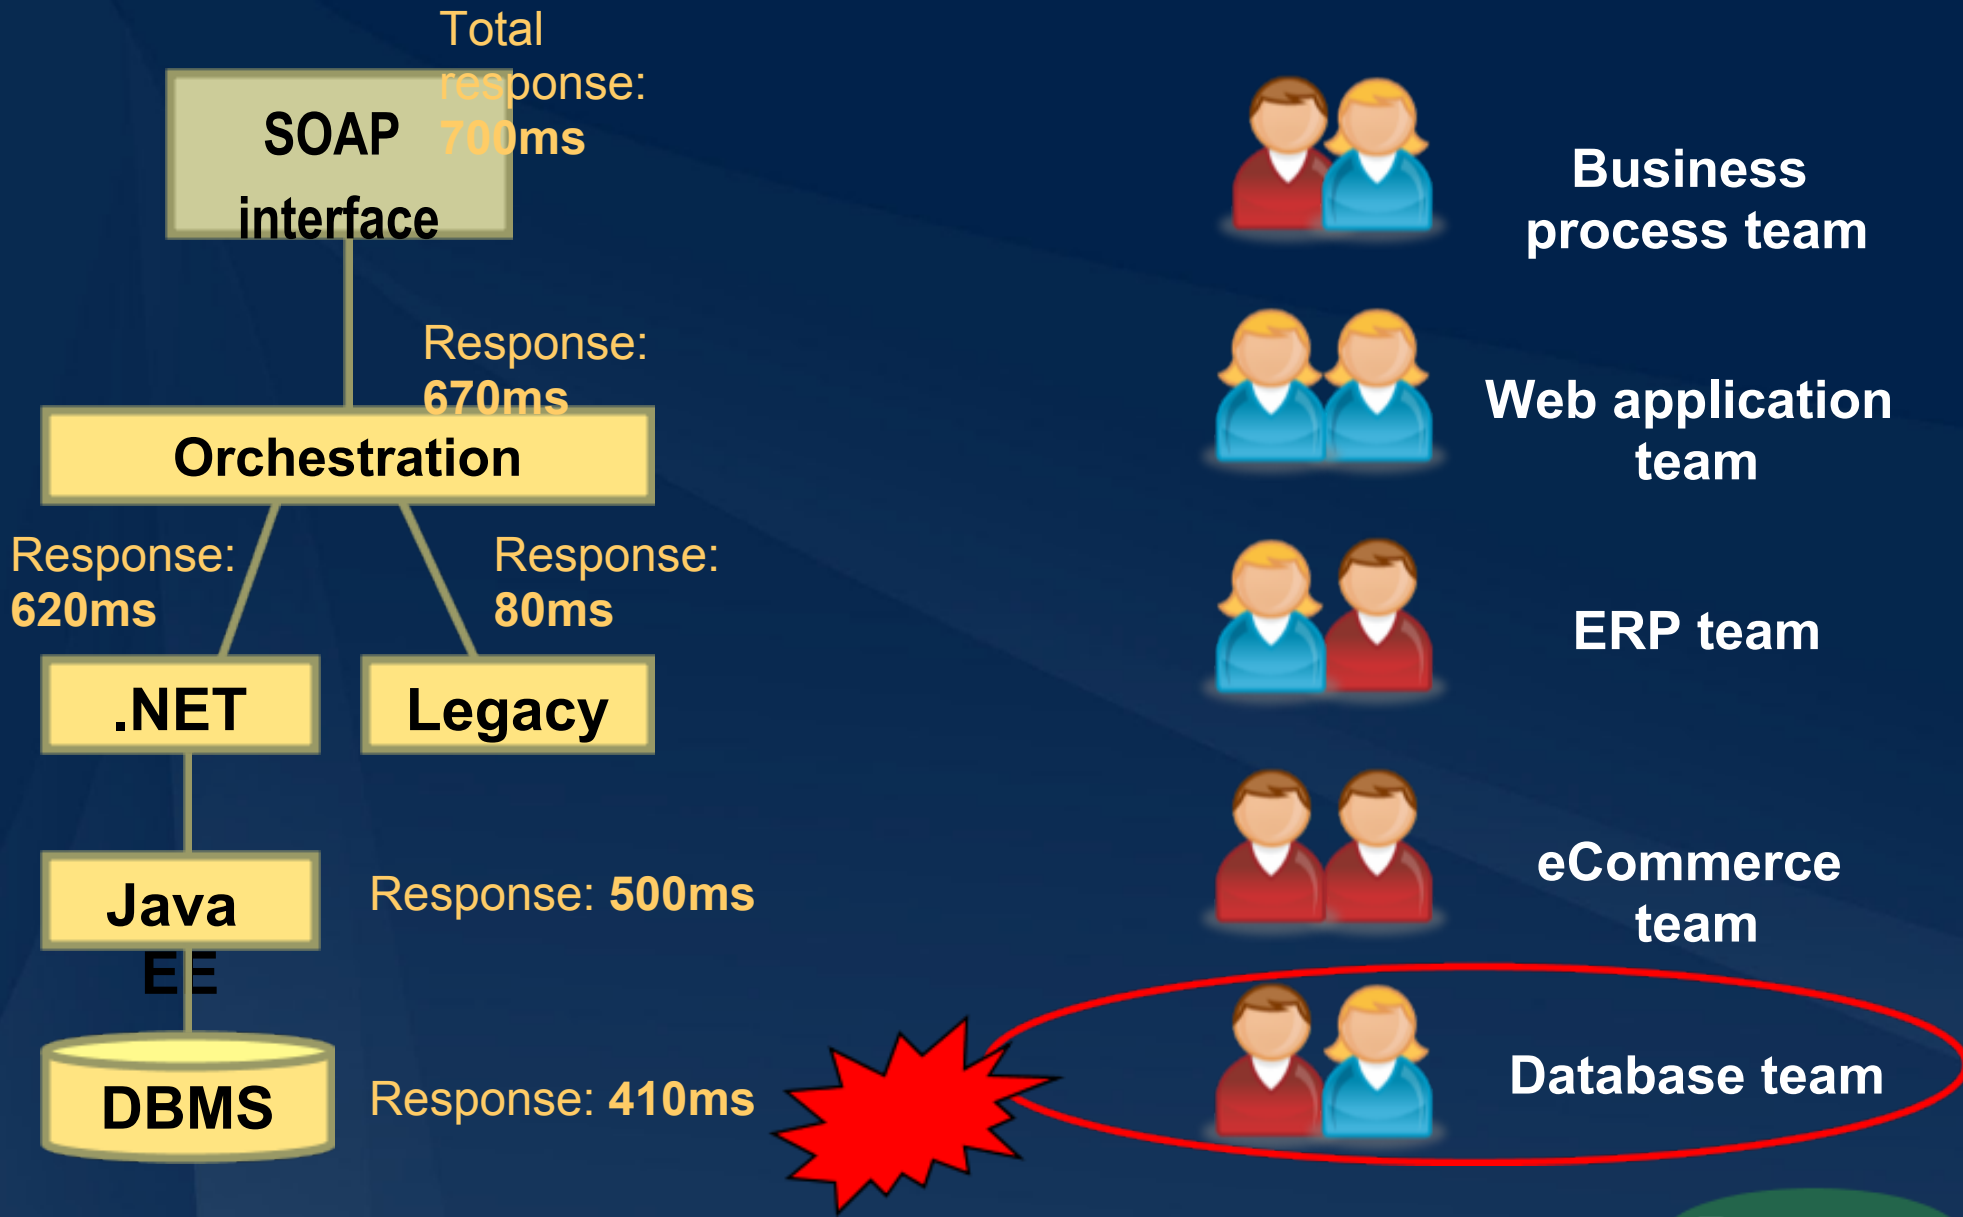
Total response: 700ms

SOAP interface

Response: 670ms

Orchestration

Response: 620ms

Response: 80ms

.NET

Legacy

Java EE

Response: 500ms

DBMS

Response: 410ms

Business process team

Web application team

ERP team

eCommerce team

Database team